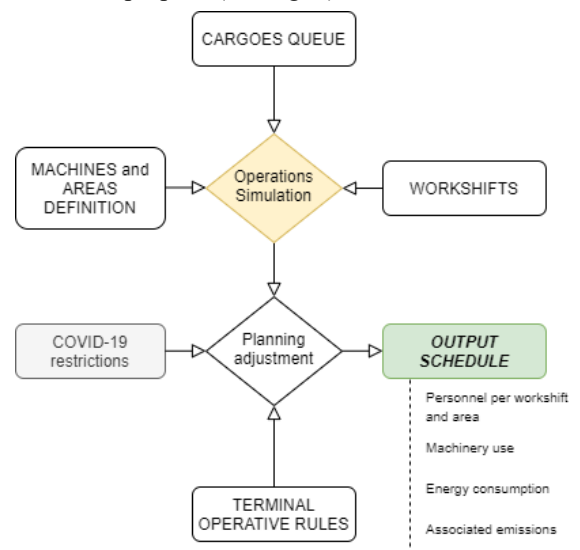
CARGOES QUEUE

MACHINES and AREAS DEFINITION

Operations Simulation

WORKSHIFTS

COVID-19 restrictions

Planning adjustment

OUTPUT SCHEDULE

Personnel per workshift and area

Machinery use

Energy consumption

Associated emissions

TERMINAL OPERATIVE RULES